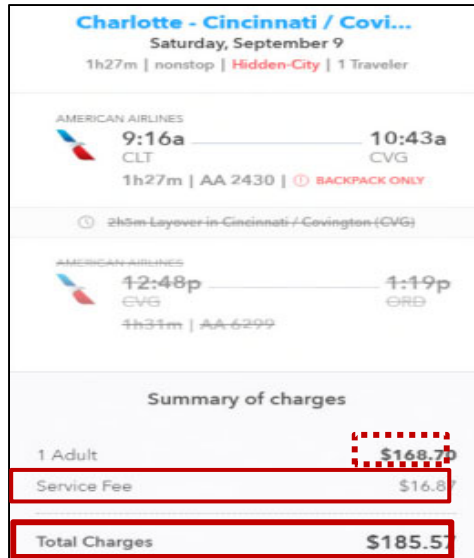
Charlotte - Cincinnati / Covi...
Saturday, September 9
1h27m | nonstop | Hidden-City | 1 Traveler

AMERICAN AIRLINES
9:16a
CLT
10:43a
CVG
1h27m | AA 2430 | BACKPACK ONLY

~~2h5m Layover in Cincinnati / Covington (CVG)~~

~~AMERICAN AIRLINES~~
~~12:48p~~
~~CVG~~
~~1:19p~~
~~ORD~~
~~1h31m | AA 6299~~

Summary of charges

1 Adult $168.70
Service Fee $16.87

Total Charges $185.57